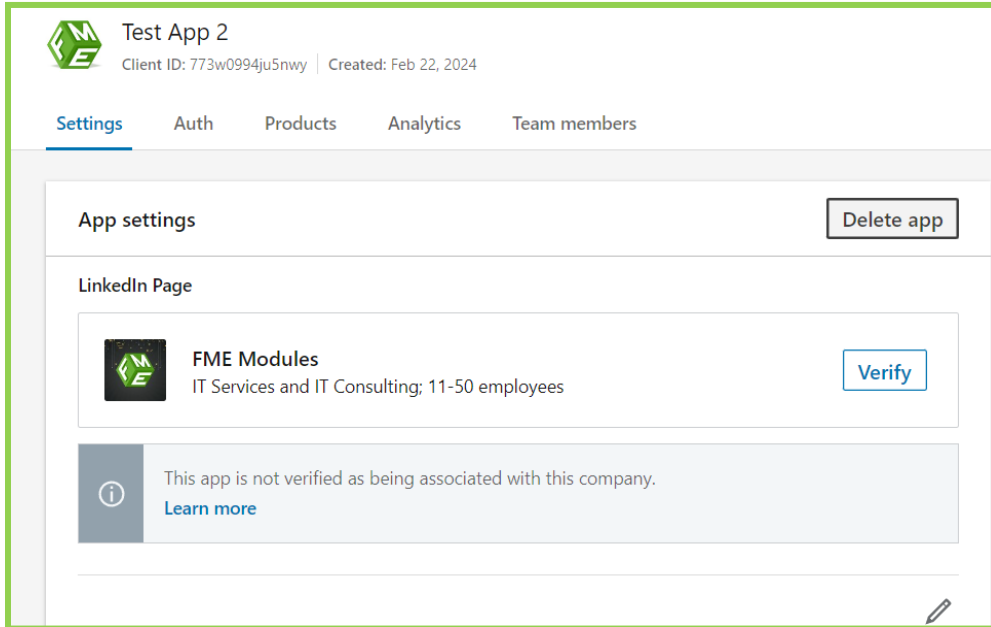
Test App 2

Client ID: 773w0994ju5nwy | Created: Feb 22, 2024

Settings Auth Products Analytics Team members

App settings

Delete app

LinkedIn Page

FME Modules

IT Services and IT Consulting; 11-50 employees

Verify

This app is not verified as being associated with this company.

Learn more